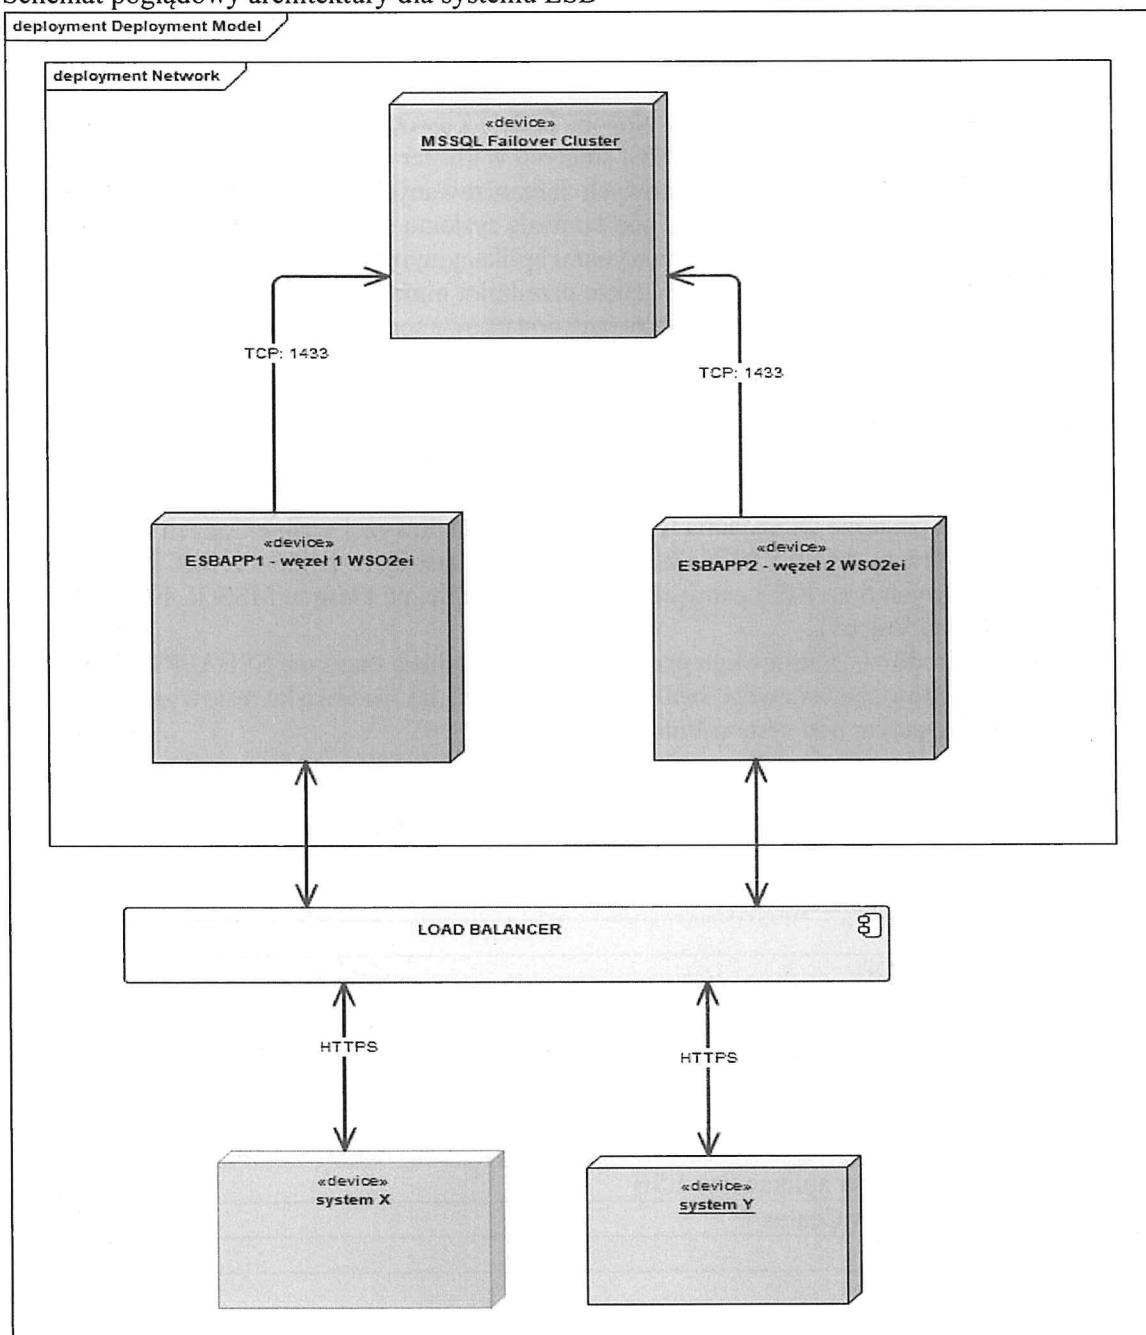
Schemat poglądowy architektury dla systemu ESB

deployment Deployment Model

deployment Network

«device»
MSSQL Failover Cluster

TCP: 1433

TCP: 1433

«device»
ESBAPP1 - węzeł 1 WSO2ei

«device»
ESBAPP2 - węzeł 2 WSO2ei

LOAD BALANCER

HTTPS

HTTPS

«device»
system X

«device»
system Y